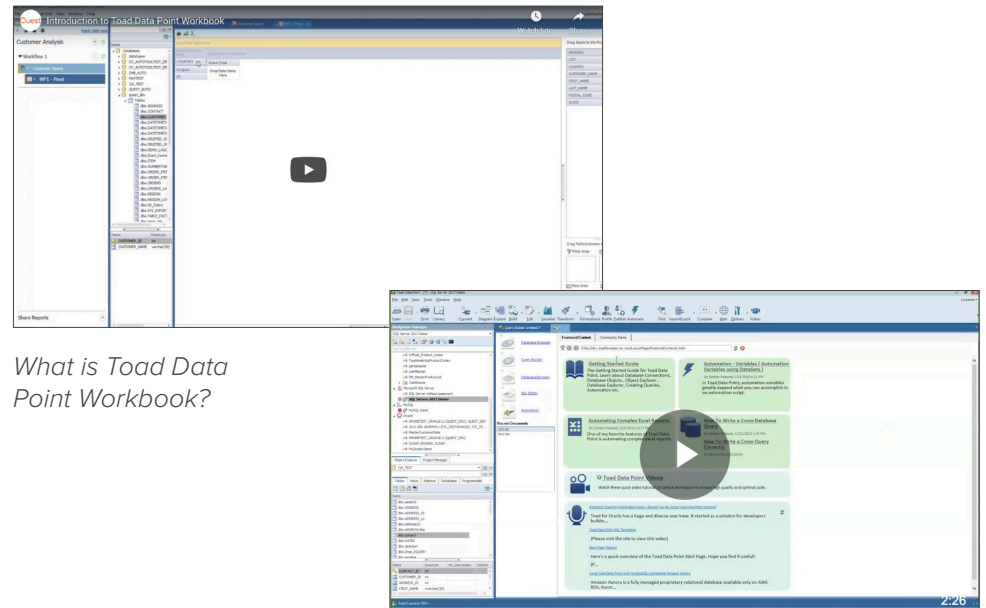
Quest Introduction to Toad Data Point Workbook

Watch later Share

Customer Analysis

Workflow 1

Customer Query

WF1 - Pivot

Share Reports

CUSTOMER_ID

CUSTOMER_NAME

What is Toad Data Point Workbook?

Toad Data Point

Navigation Manager

Query Builder

Featured Content Community News

Getting Started Guide

The Getting Started Guide for Toad Data Point. Learn about Database Connections, Database Objects, Object Explorer, Database Explorer, Creating Queries, Automation etc.

Automation - Variables [ Automation Variables using Datasets ]

In Toad Data Point, automation variables greatly expand what you can accomplish in an automation script.

Automating Complex Excel Reports

One of my favorite features of Toad Data Point is automating complex excel reports

How To Write a Cross-Database Query

How To Write a Cross-Query Connects

Toad Data Point Videos

Watch these quick video tutorials to ensure high-quality and optimal code.

Toad for Oracle has a huge and diverse user base. It started as a solution for developers buildin...

Here's a quick overview of the Toad Data Point Start Page. Hope you find it useful!

Amazon Aurora is a fully managed proprietary relational database available only on AWS RDS. Auror...

2:26